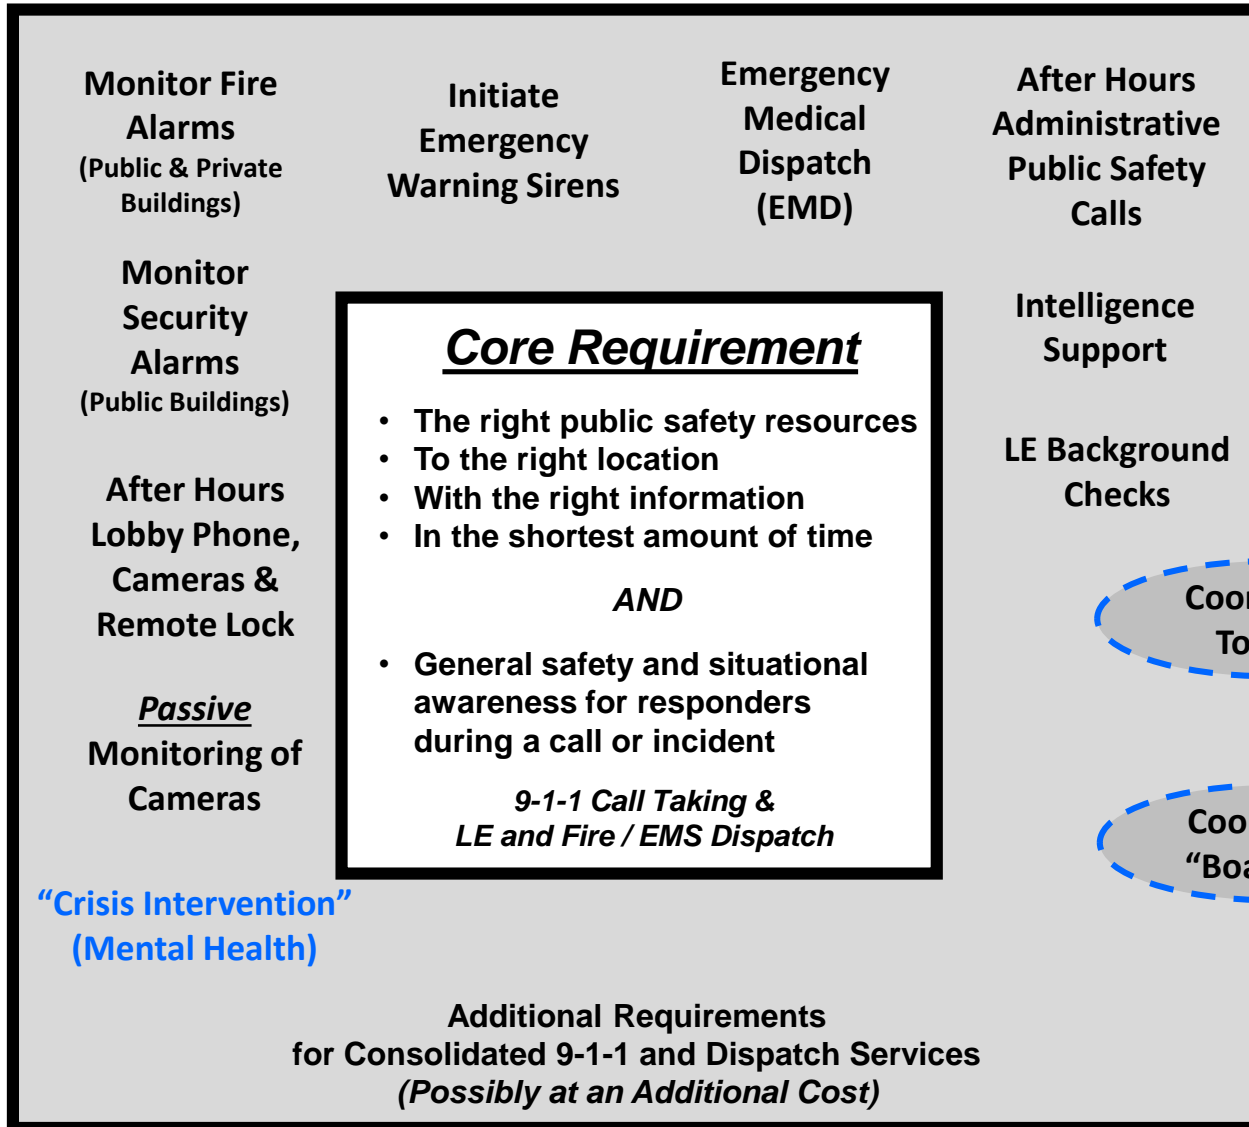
Monitor Fire Alarms
(Public & Private Buildings)

Initiate Emergency Warning Sirens

Emergency Medical Dispatch (EMD)

After Hours Administrative Public Safety Calls

Monitor Security Alarms
(Public Buildings)

Core Requirement

- The right public safety resources
- To the right location
- With the right information
- In the shortest amount of time

AND

- General safety and situational awareness for responders during a call or incident

9-1-1 Call Taking &
LE and Fire / EMS Dispatch

Intelligence Support

LE Background Checks

After Hours Lobby Phone, Cameras & Remote Lock

Passive Monitoring of Cameras

Coor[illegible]
To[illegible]

Coo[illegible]
“Boa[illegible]

“Crisis Intervention” (Mental Health)

Additional Requirements
for Consolidated 9-1-1 and Dispatch Services
(Possibly at an Additional Cost)